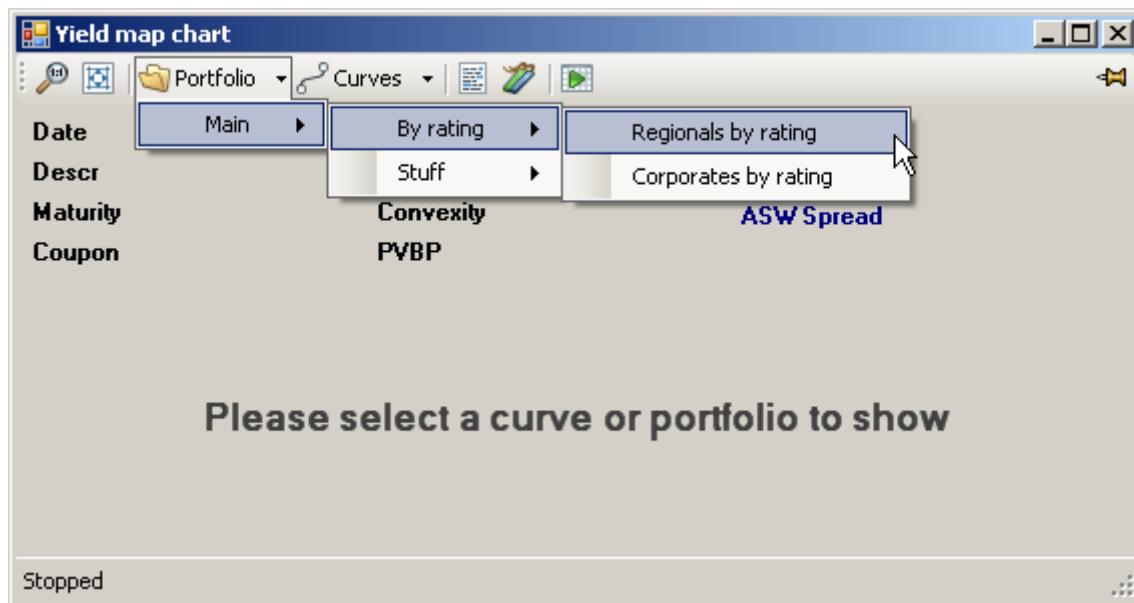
Yield map chart

Portfolio Curves

Main

By rating

Stuff

Regionals by rating

Corporates by rating

Date

Descr

Maturity

Coupon

Convexity

PVBP

ASW Spread

Please select a curve or portfolio to show

Stopped